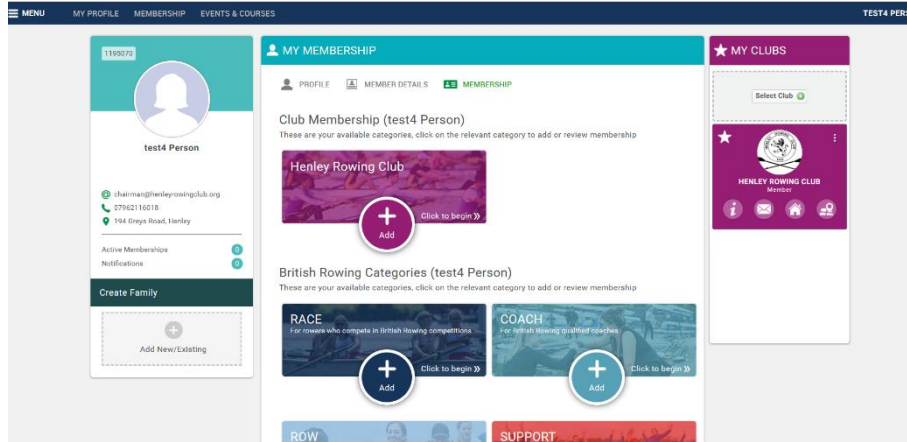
MENU MY PROFILE MEMBERSHIP EVENTS & COURSES TEST4 PERS

1195073

test4 Person

chairman@henleyrowingclub.org
07962116018
194 Greys Road, Henley

Active Memberships 0
Notifications 0

Create Family

Add New/Existing

MY MEMBERSHIP

PROFILE MEMBER DETAILS MEMBERSHIP

Club Membership (test4 Person)

These are your available categories, click on the relevant category to add or review membership

Henley Rowing Club

Add

Click to begin »

British Rowing Categories (test4 Person)

These are your available categories, click on the relevant category to add or review membership

RACE
For rowers who compete in British Rowing competitions

Add

Click to begin »

COACH
For British Rowing qualified coaches

Add

Click to begin »

ROW

SUPPORT

MY CLUBS

Select Club

HENLEY ROWING CLUB
Member